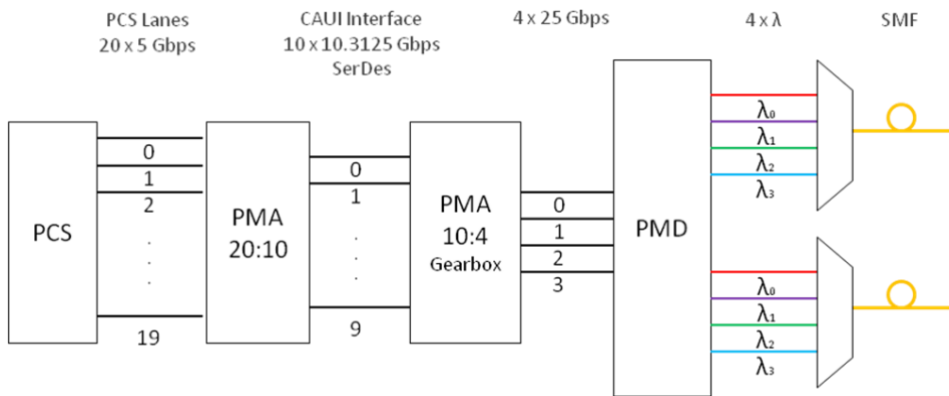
PCS Lanes
20 x 5 Gbps

CAUI Interface
10 x 10.3125 Gbps
SerDes

4 x 25 Gbps

4 x λ

SMF

PCS

0
1
2
.
.
.
19

PMA
20:10

0
1
.
.
.
9

PMA
10:4
Gearbox

0
1
2
3

PMD

$\lambda_0$
$\lambda_1$
$\lambda_2$
$\lambda_3$

$\lambda_0$
$\lambda_1$
$\lambda_2$
$\lambda_3$